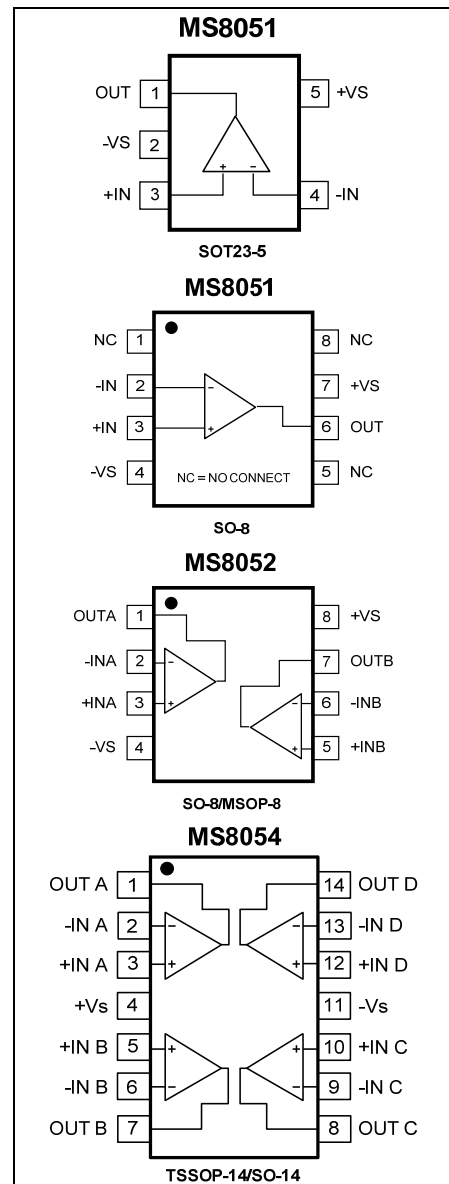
MS8051

OUT 1
-VS 2
+IN 3
5 +VS
4 -IN
+
-

SOT23-5

MS8051

NC 1
-IN 2
+IN 3
-VS 4
8 NC
7 +VS
6 OUT
5 NC
-
+
NC = NO CONNECT

SO-8

MS8052

OUTA 1
-INA 2
+INA 3
-VS 4
8 +VS
7 OUTB
6 -INB
5 +INB
-
+
-
+

SO-8/MSOP-8

MS8054

OUT A 1
-IN A 2
+IN A 3
+Vs 4
+IN B 5
-IN B 6
OUT B 7
14 OUT D
13 -IN D
12 +IN D
11 -Vs
10 +IN C
9 -IN C
8 OUT C
-
+
-
+
+
-
+
-

TSSOP-14/SO-14